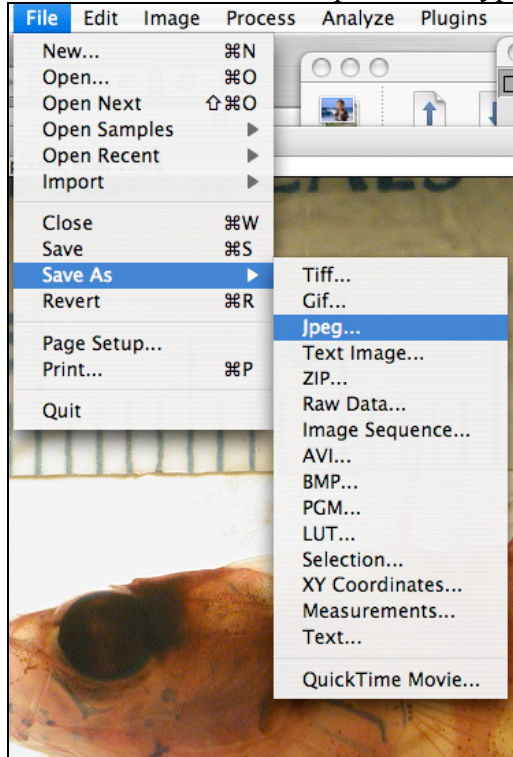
File Edit Image Process Analyze Plugins

New... ⌘N
Open... ⌘O
Open Next ⇧⌘O
Open Samples ▶
Open Recent ▶
Import ▶

Close ⌘W
Save ⌘S
Save As ▶
Revert ⌘R

Page Setup...
Print... ⌘P

Quit

Tiff...
Gif...
Jpeg...
Text Image...
ZIP...
Raw Data...
Image Sequence...
AVI...
BMP...
PGM...
LUT...
Selection...
XY Coordinates...
Measurements...
Text...

QuickTime Movie...